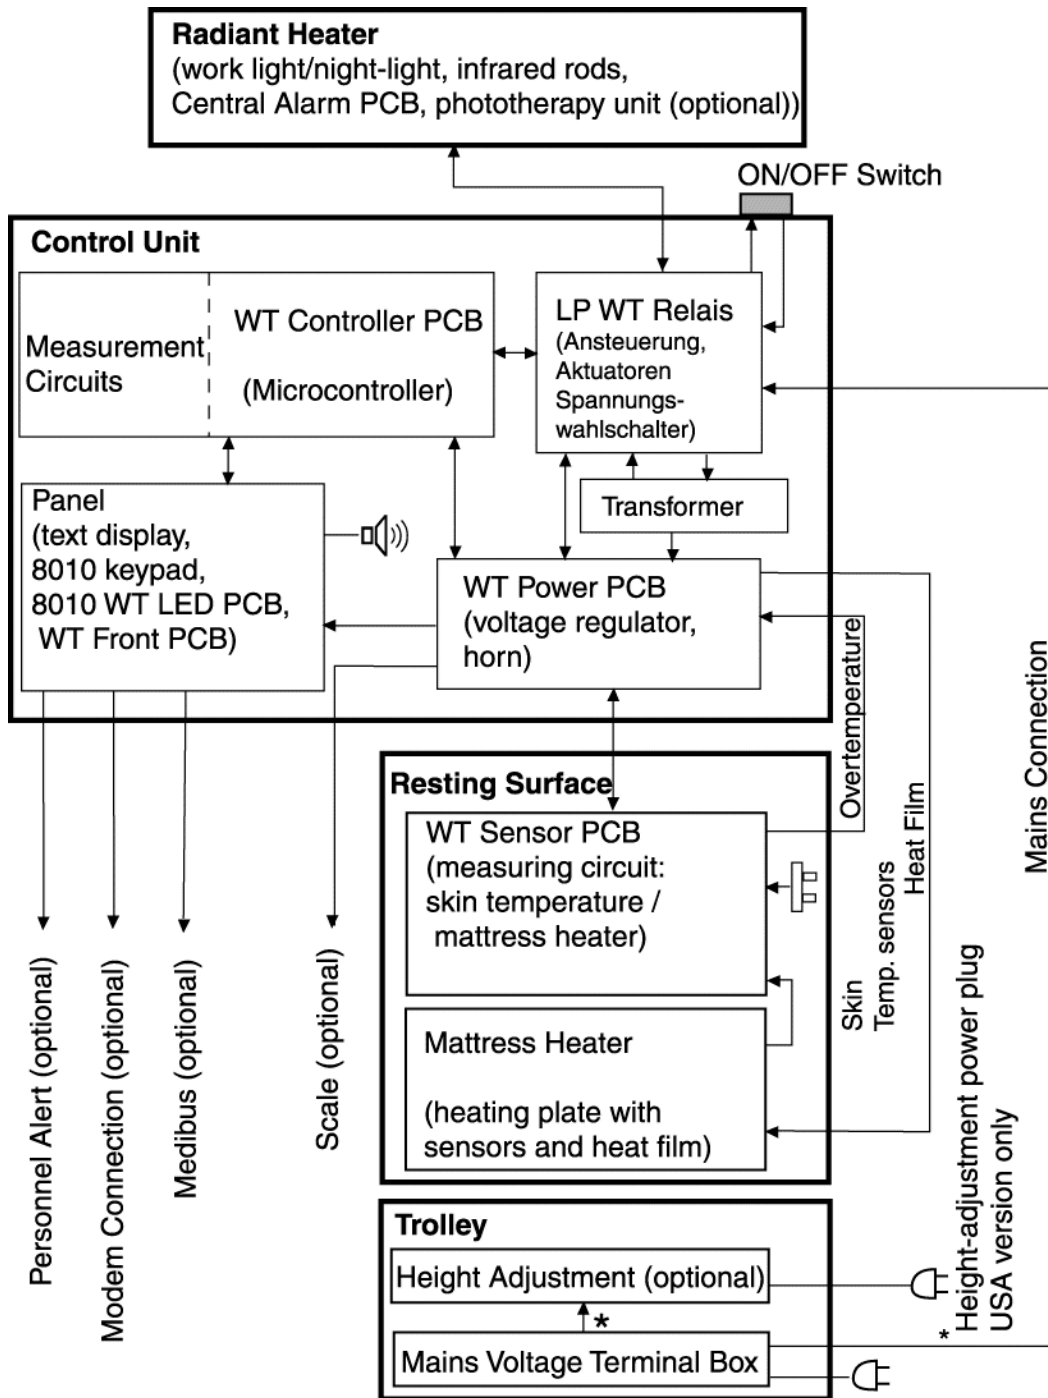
Radiant Heater
(work light/night-light, infrared rods, Central Alarm PCB, phototherapy unit (optional))

ON/OFF Switch

Control Unit

Measurement Circuits

WT Controller PCB

(Microcontroller)

LP WT Relais
(Ansteuerung, Aktuatoren Spannungswahlschalter)

Transformer

Panel
(text display, 8010 keypad, 8010 WT LED PCB, WT Front PCB)

WT Power PCB
(voltage regulator, horn)

Overtemperature

Mains Connection

Resting Surface

WT Sensor PCB
(measuring circuit: skin temperature / mattress heater)

Heat Film

Skin Temp. sensors

Mattress Heater

(heating plate with sensors and heat film)

Personnel Alert (optional)

Modem Connection (optional)

Medibus (optional)

Scale (optional)

Trolley

Height Adjustment (optional)

*

Mains Voltage Terminal Box

* Height-adjustment power plug USA version only